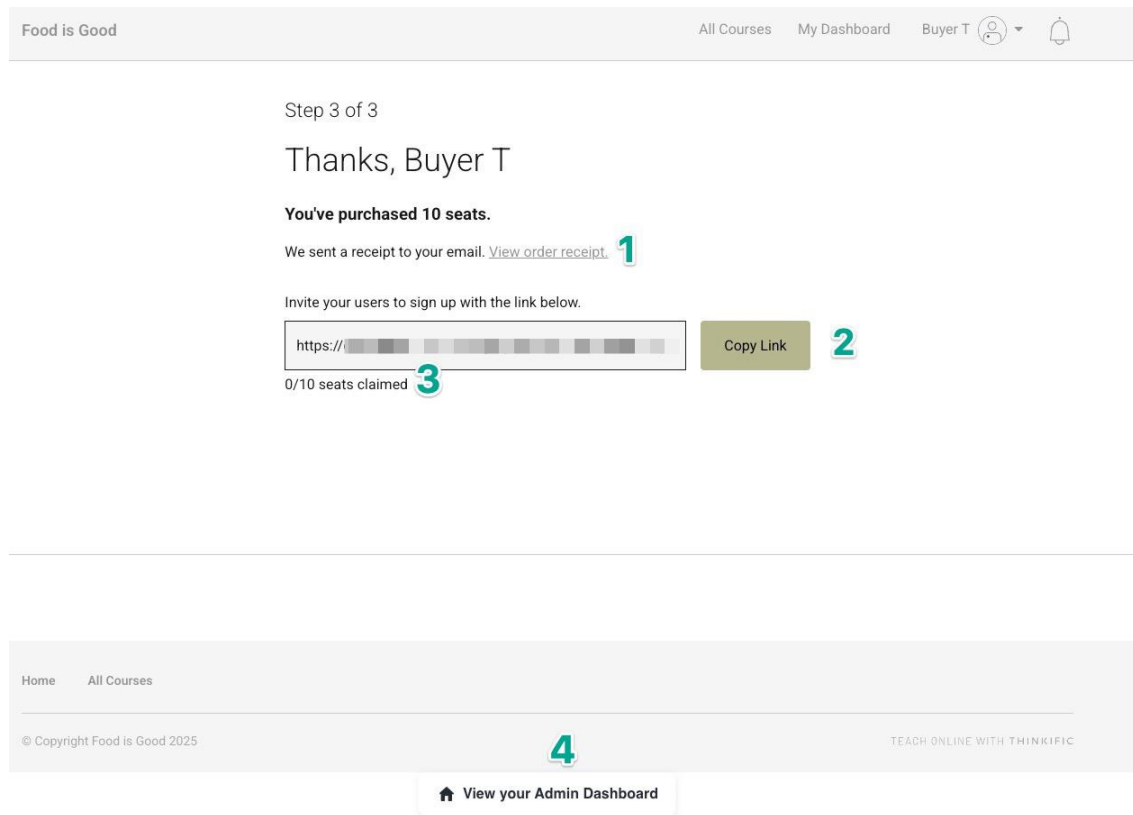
Food is Good

All Courses My Dashboard Buyer T

Step 3 of 3

Thanks, Buyer T

**You've purchased 10 seats.**

We sent a receipt to your email. View order receipt. 1

Invite your users to sign up with the link below.

https://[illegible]

Copy Link 2

0/10 seats claimed 3

Home All Courses

© Copyright Food is Good 2025

TEACH ONLINE WITH THINKIFIC

4

View your Admin Dashboard